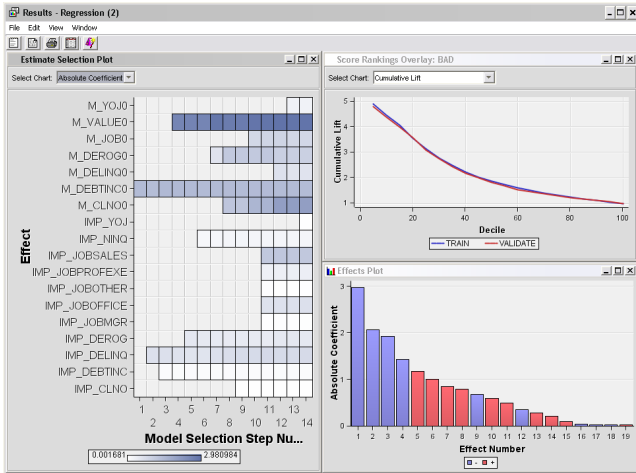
Results - Regression (2)
File Edit View Window

Estimate Selection Plot
Select Chart: Absolute Coefficient

Effect
M_YOJ0
M_VALUE0
M_JOB0
M_DEROG0
M_DELINQ0
M_DEBTINC0
M_CLNO0
IMP_YOJ
IMP_NINQ
IMP_JOBSALES
IMP_JOBPROFEXE
IMP_JOBOTHER
IMP_JOBOFFICE
IMP_JOBMGR
IMP_DEROG
IMP_DELINQ
IMP_DEBTINC
IMP_CLNO
1 2 3 4 5 6 7 8 9 10 11 12 13 14
Model Selection Step Nu...
0.001681 2.980984

Score Rankings Overlay: BAD
Select Chart: Cumulative Lift
Cumulative Lift
5
4
3
2
1
0 20 40 60 80 100
Decile
TRAIN VALIDATE

Effects Plot
Absolute Coefficient
3
2
1
0
1 2 3 4 5 6 7 8 9 10 11 12 13 14 15 16 17 18 19
Effect Number
- +